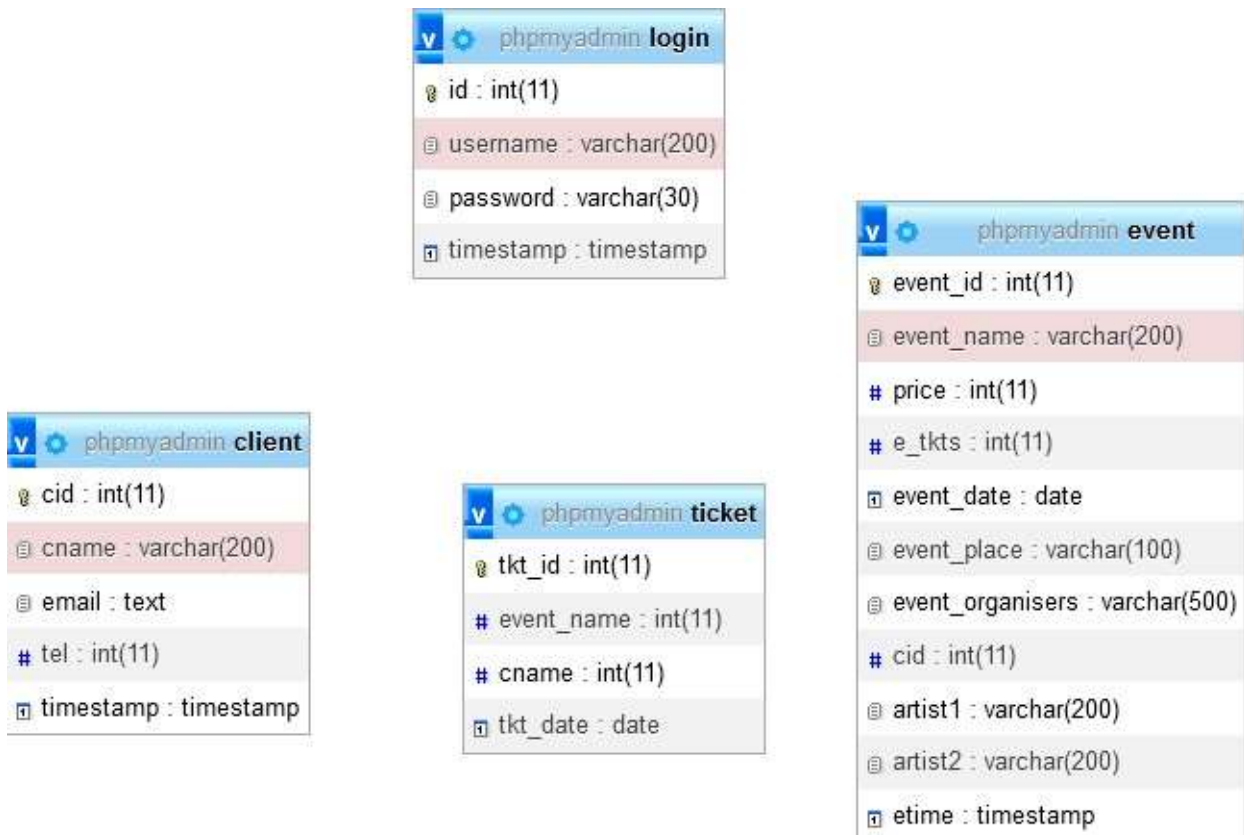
v phpmyadmin login
id : int(11)
username : varchar(200)
password : varchar(30)
timestamp : timestamp

v phpmyadmin event
event_id : int(11)
event_name : varchar(200)
# price : int(11)
# e_tkts : int(11)
event_date : date
event_place : varchar(100)
event_organisers : varchar(500)
# cid : int(11)
artist1 : varchar(200)
artist2 : varchar(200)
etime : timestamp

v phpmyadmin client
cid : int(11)
cname : varchar(200)
email : text
# tel : int(11)
timestamp : timestamp

v phpmyadmin ticket
tkt_id : int(11)
# event_name : int(11)
# cname : int(11)
tkt_date : date